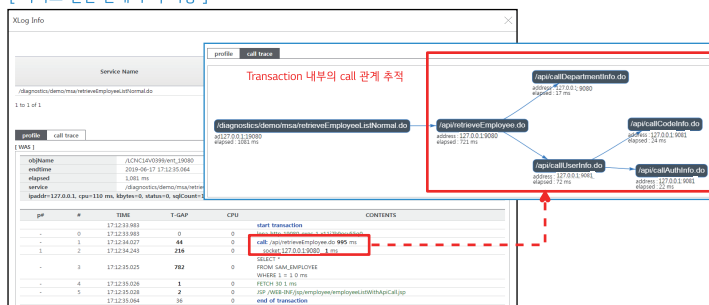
XLog Info

Service Name

/diagnostics/demo/msa/retrieveEmployeeListNormal.do

1 to 1 of 1

profile call trace

[ WAS ]

| objName | /LCNC14V0399/ent_19080 |
|---|---|
| endtime | 2019-06-17 17:12:35.064 |
| elapsed | 1,081 ms |
| service | /diagnostics/demo/msa/retrieveE |
| ipaddr=127.0.0.1, cpu=110 ms, kbytes=0, status=0, sqlCount=1 | |

| p# | # | TIME | T-GAP | CPU | CONTENTS |
|---|---|---|---|---|---|
| | | 17:12:33.983 | 0 | | start transaction |
| - | 0 | 17:12:33.983 | 0 | 0 | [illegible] |
| - | 1 | 17:12:34.027 | 44 | 0 | call: /api/retrieveEmployee.do 995 ms |
| 1 | 2 | 17:12:34.243 | 216 | 0 | socket: 127.0.0.1:9080 1 ms |
| | | | | | SELECT * |
| - | 3 | 17:12:35.025 | 782 | 0 | FROM SAM_EMPLOYEE |
| | | | | | WHERE 1 = 1 0 ms |
| - | 4 | 17:12:35.026 | 1 | 0 | FETCH 30 1 ms |
| - | 5 | 17:12:35.028 | 2 | 0 | JSP /WEB-INF/jsp/employee/employeeListWithApiCall.jsp |
| | | 17:12:35.064 | 36 | 0 | end of transaction |

profile call trace

Transaction 내부의 call 관계 추적

/diagnostics/demo/msa/retrieveEmployeeListNormal.do
ad127.0.0.1:19080
elapsed : 1081 ms

/api/retrieveEmployee.do
address : 127.0.0.1:9080
elapsed : 721 ms

/api/callDepartmentInfo.do
address : 127.0.0.1:9080
elapsed : 17 ms

/api/callCodeInfo.do
address : 127.0.0.1:9081
elapsed : 24 ms

/api/callUserInfo.do
address : 127.0.0.1:9081
elapsed : 72 ms

/api/callAuthInfo.do
address : 127.0.0.1:9081
elapsed : 22 ms